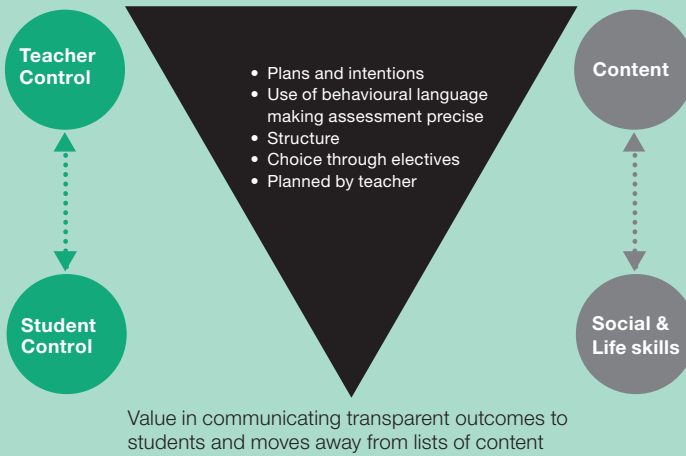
Teacher Control

Student Control

- Plans and intentions
- Use of behavioural language making assessment precise
- Structure
- Choice through electives
- Planned by teacher

Content

Social & Life skills

Value in communicating transparent outcomes to students and moves away from lists of content